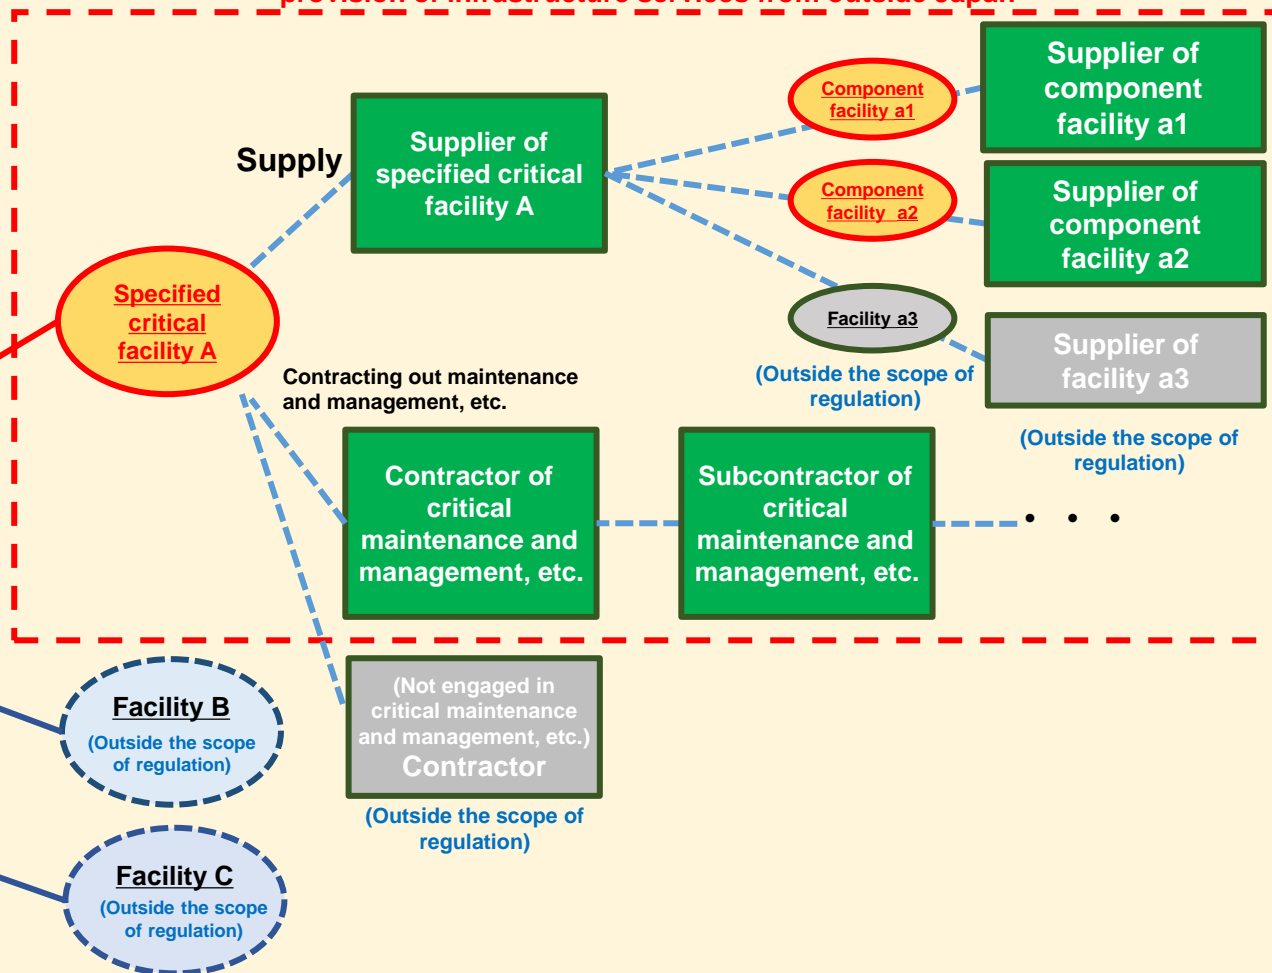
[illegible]

Supply

Supplier of specified critical facility A

Component facility a1

Supplier of component facility a1

Component facility a2

Supplier of component facility a2

Facility a3

(Outside the scope of regulation)

Supplier of facility a3

(Outside the scope of regulation)

Specified critical facility A

Contracting out maintenance and management, etc.

Contractor of critical maintenance and management, etc.

Subcontractor of critical maintenance and management, etc.

• • •

Facility B
(Outside the scope of regulation)

(Not engaged in critical maintenance and management, etc.)
Contractor

(Outside the scope of regulation)

Facility C
(Outside the scope of regulation)